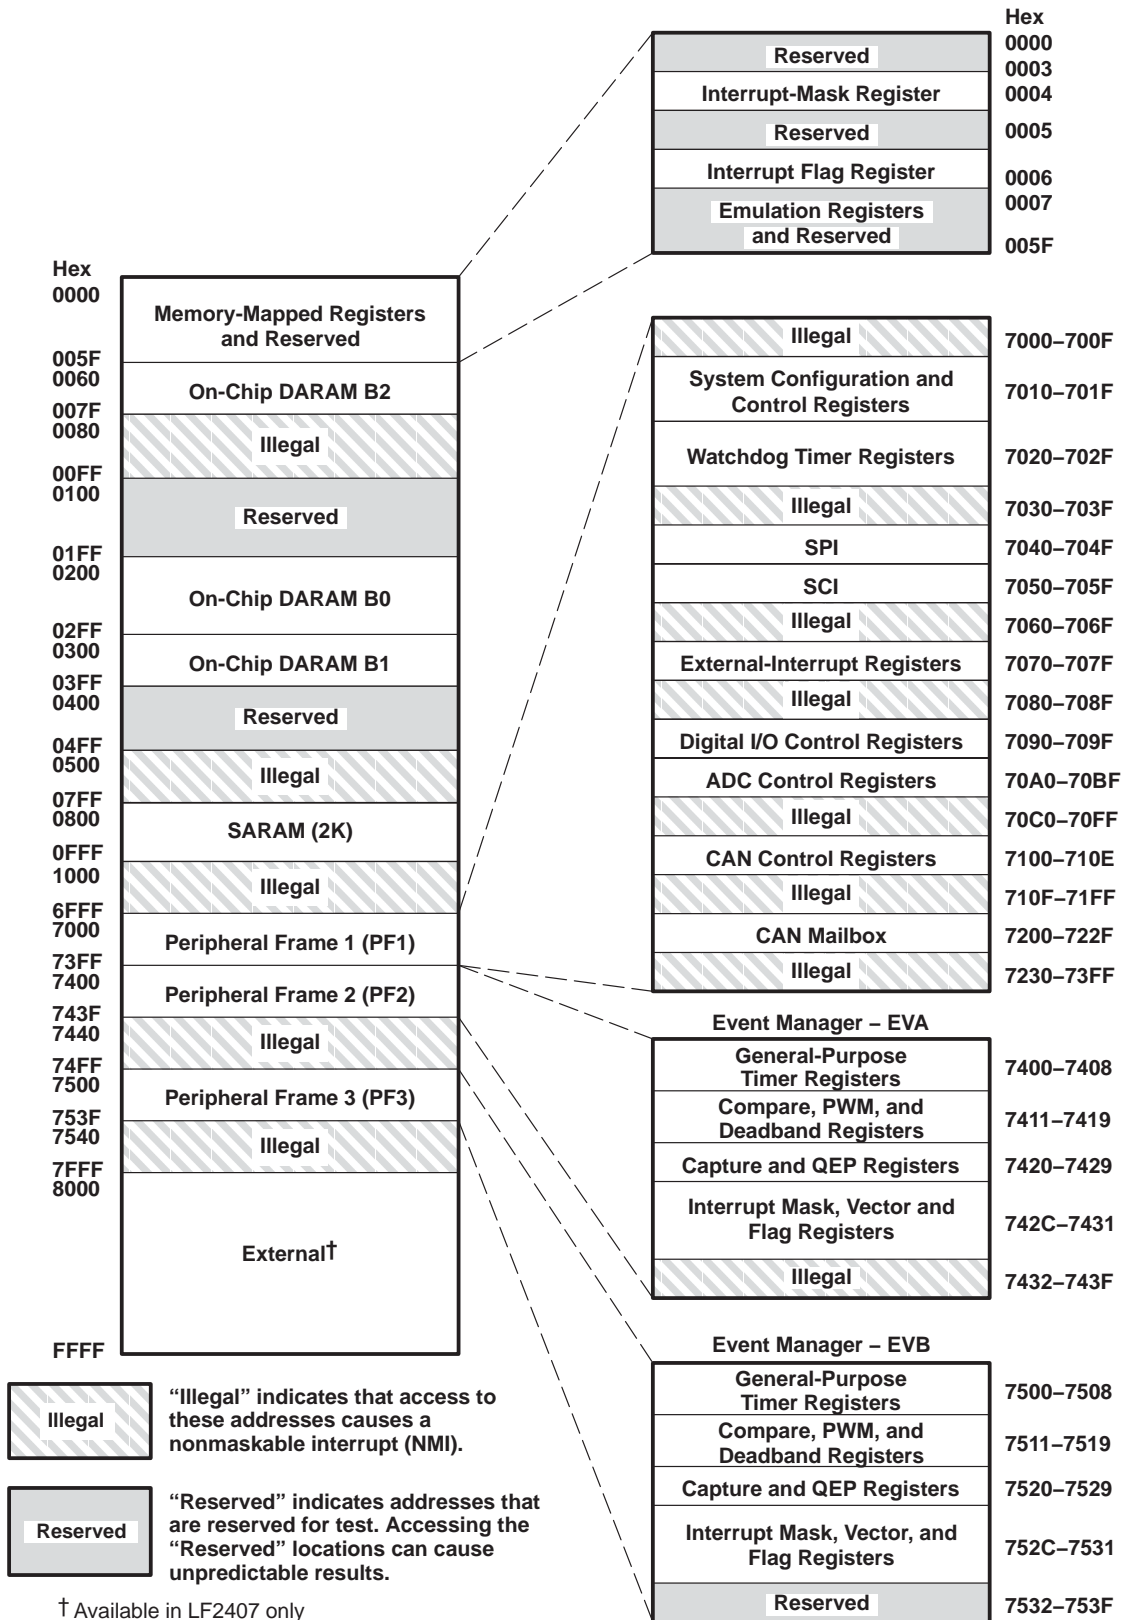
Hex

| Hex | |
|---|---|
| 0000 – 005F | Memory-Mapped Registers and Reserved |
| 0060 – 007F | On-Chip DARAM B2 |
| 0080 – 00FF | Illegal |
| 0100 – 01FF | Reserved |
| 0200 – 02FF | On-Chip DARAM B0 |
| 0300 – 03FF | On-Chip DARAM B1 |
| 0400 – 04FF | Reserved |
| 0500 – 07FF | Illegal |
| 0800 – 0FFF | SARAM (2K) |
| 1000 – 6FFF | Illegal |
| 7000 – 73FF | Peripheral Frame 1 (PF1) |
| 7400 – 743F | Peripheral Frame 2 (PF2) |
| 7440 – 74FF | Illegal |
| 7500 – 753F | Peripheral Frame 3 (PF3) |
| 7540 – 7FFF | Illegal |
| 8000 – FFFF | External† |

| | Hex |
|---|---|
| Reserved | 0000 0003 |
| Interrupt-Mask Register | 0004 |
| Reserved | 0005 |
| Interrupt Flag Register | 0006 |
| Emulation Registers and Reserved | 0007 005F |

| | |
|---|---|
| Illegal | 7000–700F |
| System Configuration and Control Registers | 7010–701F |
| Watchdog Timer Registers | 7020–702F |
| Illegal | 7030–703F |
| SPI | 7040–704F |
| SCI | 7050–705F |
| Illegal | 7060–706F |
| External-Interrupt Registers | 7070–707F |
| Illegal | 7080–708F |
| Digital I/O Control Registers | 7090–709F |
| ADC Control Registers | 70A0–70BF |
| Illegal | 70C0–70FF |
| CAN Control Registers | 7100–710E |
| Illegal | 710F–71FF |
| CAN Mailbox | 7200–722F |
| Illegal | 7230–73FF |

Event Manager – EVA

| | |
|---|---|
| General-Purpose Timer Registers | 7400–7408 |
| Compare, PWM, and Deadband Registers | 7411–7419 |
| Capture and QEP Registers | 7420–7429 |
| Interrupt Mask, Vector and Flag Registers | 742C–7431 |
| Illegal | 7432–743F |

Event Manager – EVB

| | |
|---|---|
| General-Purpose Timer Registers | 7500–7508 |
| Compare, PWM, and Deadband Registers | 7511–7519 |
| Capture and QEP Registers | 7520–7529 |
| Interrupt Mask, Vector, and Flag Registers | 752C–7531 |
| Reserved | 7532–753F |

Illegal “Illegal” indicates that access to these addresses causes a nonmaskable interrupt (NMI).

Reserved “Reserved” indicates addresses that are reserved for test. Accessing the “Reserved” locations can cause unpredictable results.

† Available in LF2407 only